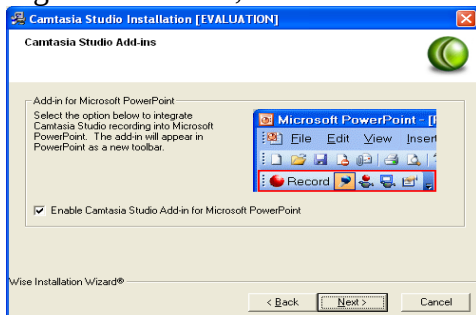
Camtasia Studio Installation [EVALUATION]

Camtasia Studio Add-ins

Add-in for Microsoft PowerPoint

Select the option below to integrate Camtasia Studio recording into Microsoft PowerPoint. The add-in will appear in PowerPoint as a new toolbar.

Microsoft PowerPoint - [

File Edit View Insert

Record

☑ Enable Camtasia Studio Add-in for Microsoft PowerPoint

Wise Installation Wizard®

< Back Next > Cancel